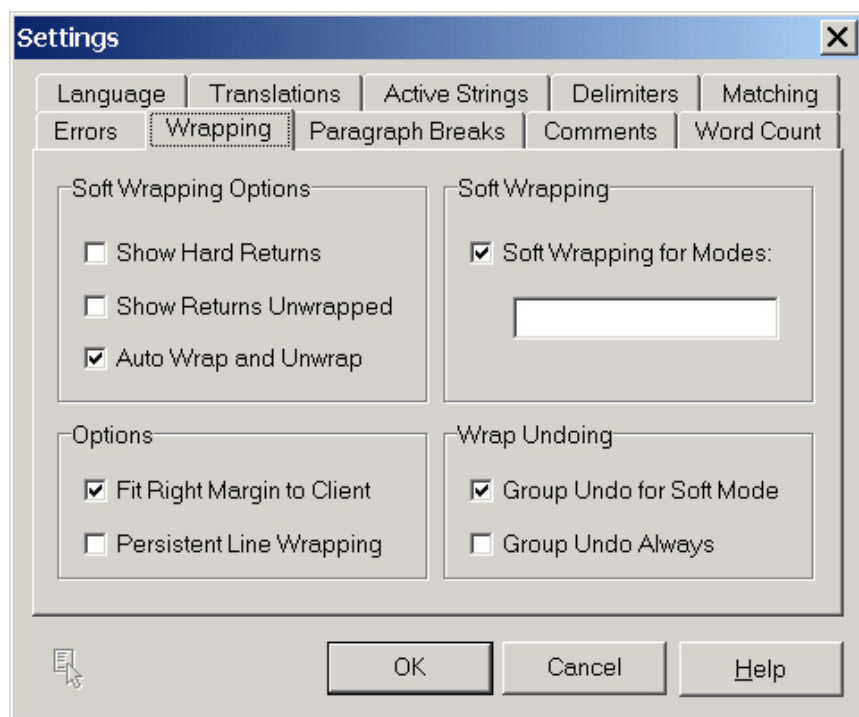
Settings

Language | Translations | Active Strings | Delimiters | Matching
Errors | Wrapping | Paragraph Breaks | Comments | Word Count

Soft Wrapping Options
☐ Show Hard Returns
☐ Show Returns Unwrapped
☑ Auto Wrap and Unwrap

Soft Wrapping
☑ Soft Wrapping for Modes:

Options
☑ Fit Right Margin to Client
☐ Persistent Line Wrapping

Wrap Undoing
☑ Group Undo for Soft Mode
☐ Group Undo Always

OK | Cancel | Help